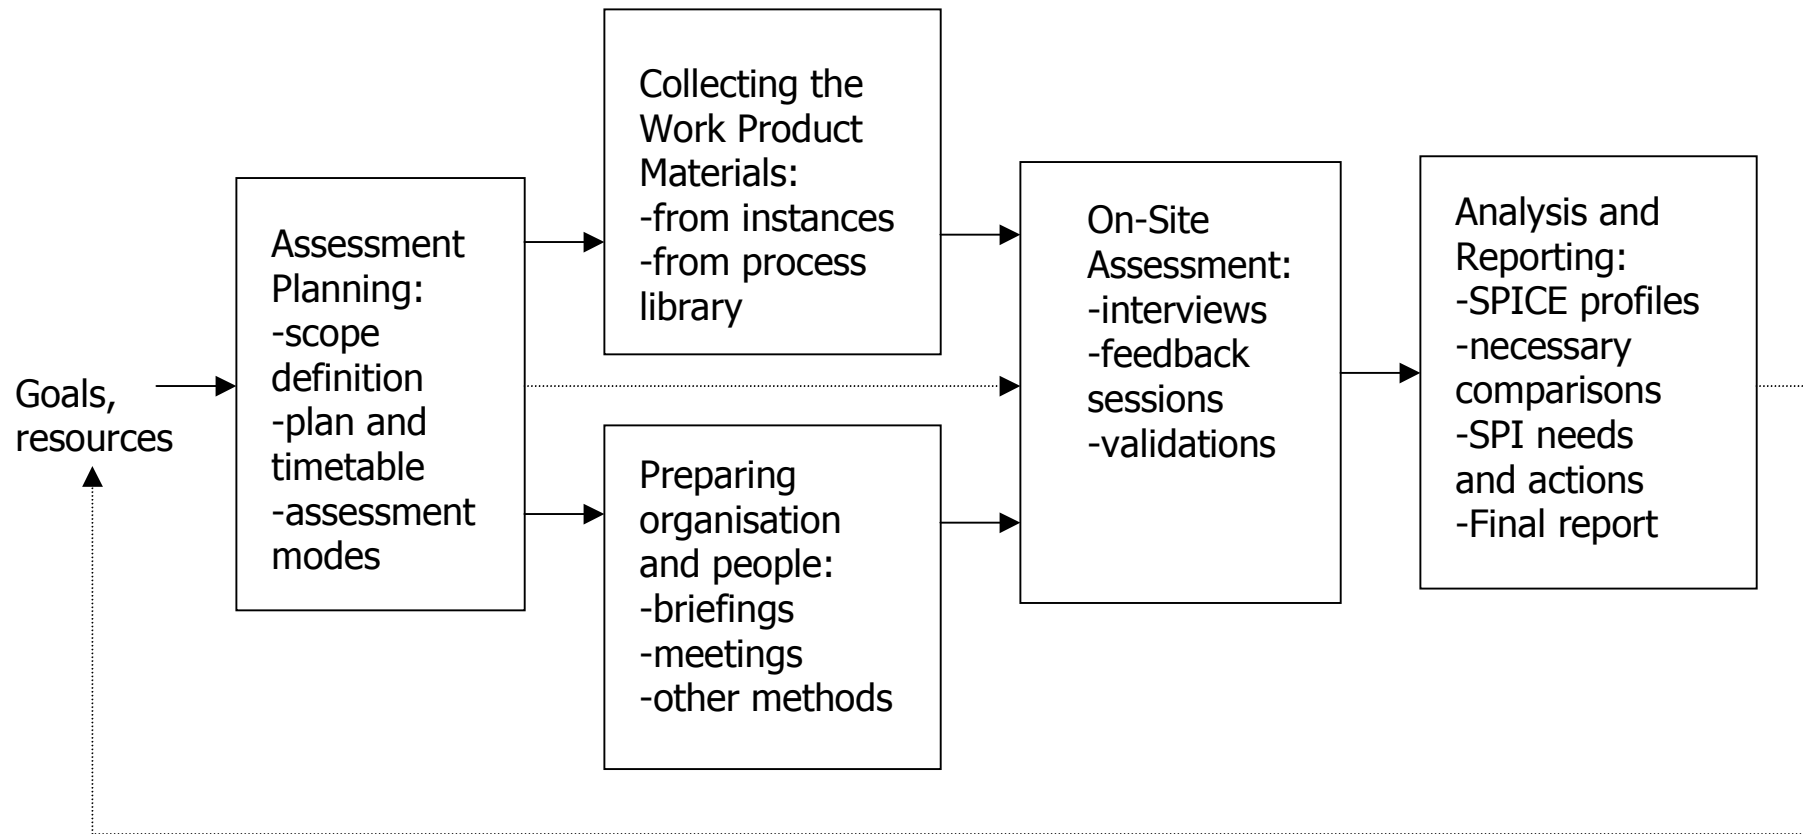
Goals, resources

Assessment Planning:
-scope definition
-plan and timetable
-assessment modes

Collecting the Work Product Materials:
-from instances
-from process library

Preparing organisation and people:
-briefings
-meetings
-other methods

On-Site Assessment:
-interviews
-feedback sessions
-validations

Analysis and Reporting:
-SPICE profiles
-necessary comparisons
-SPI needs and actions
-Final report